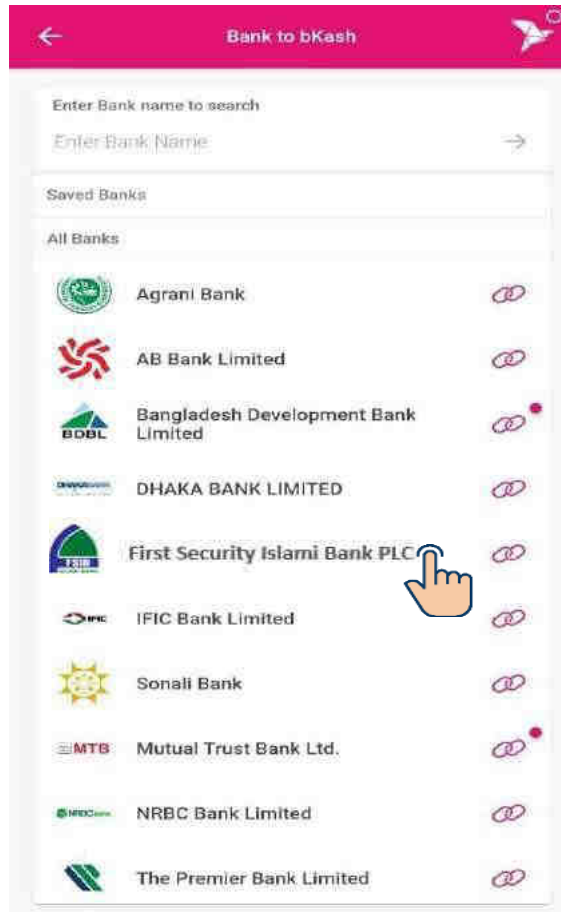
Bank to bKash

Enter Bank name to search

Enter Bank Name

Saved Banks

All Banks

Agrani Bank

AB Bank Limited

BDBL

Bangladesh Development Bank Limited

DHAKA BANK LIMITED

First Security Islami Bank PLC

IFIC Bank Limited

Sonali Bank

MTB

Mutual Trust Bank Ltd.

NRBC Bank Limited

The Premier Bank Limited